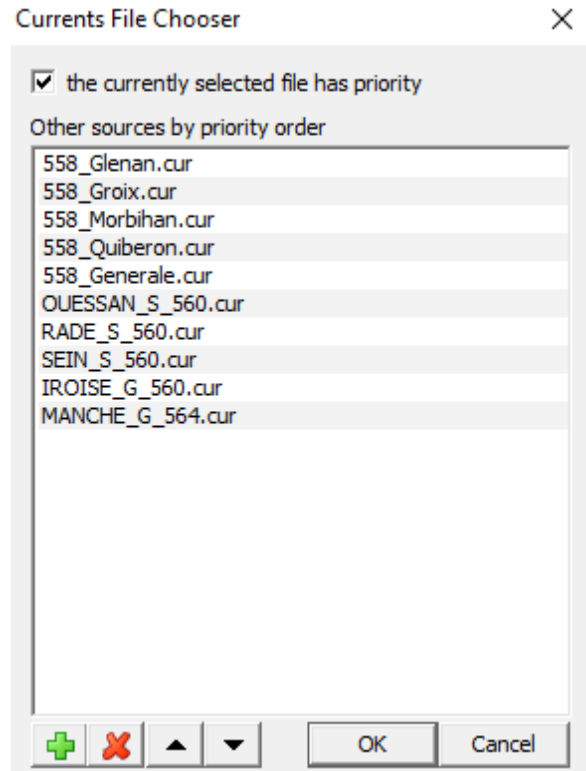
Currents File Chooser

the currently selected file has priority

Other sources by priority order

558_Glenan.cur
558_Groix.cur
558_Morbihan.cur
558_Quiberon.cur
558_Generale.cur
OUESSAN_S_560.cur
RADE_S_560.cur
SEIN_S_560.cur
IROISE_G_560.cur
MANCHE_G_564.cur

OK
Cancel